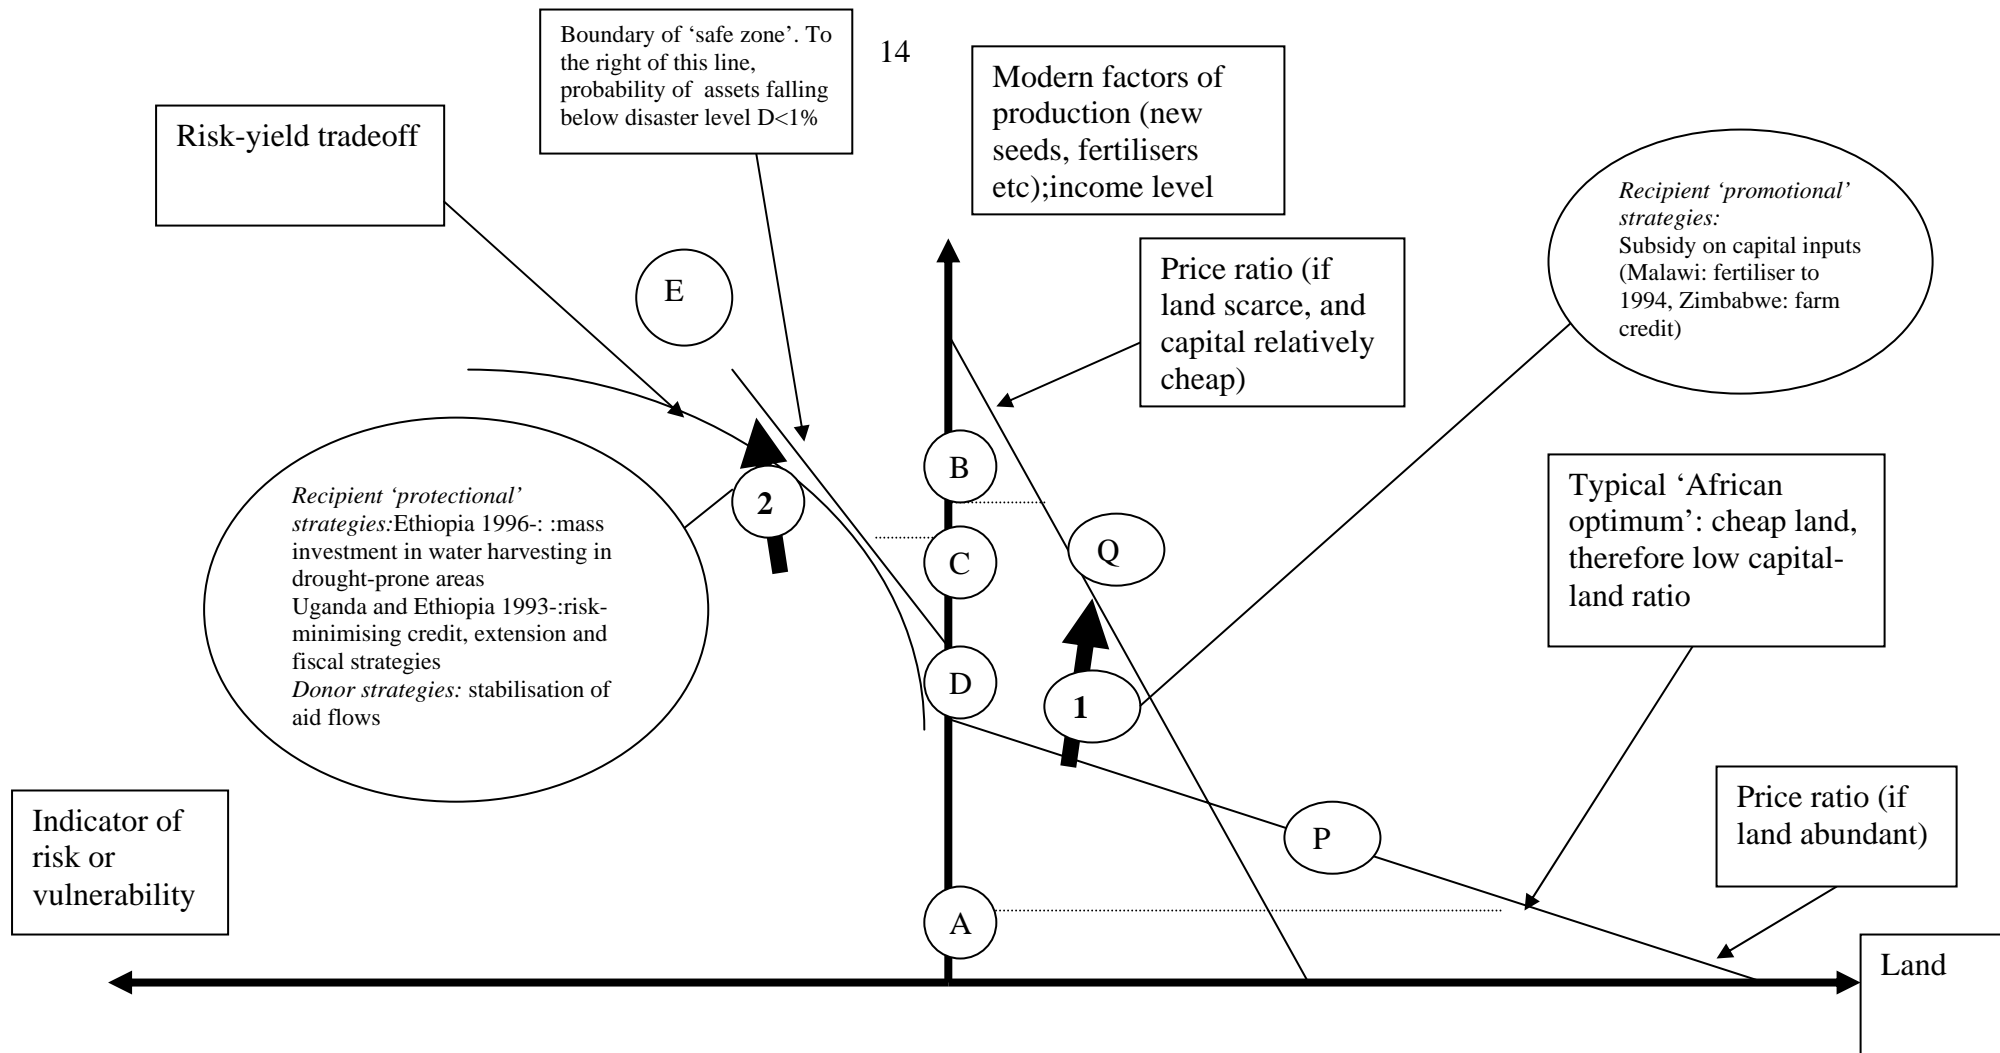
14

Boundary of 'safe zone'. To the right of this line, probability of assets falling below disaster level D<1%

Risk-yield tradeoff

Modern factors of production (new seeds, fertilisers etc);income level

Price ratio (if land scarce, and capital relatively cheap)

*Recipient 'promotional' strategies:* Subsidy on capital inputs (Malawi: fertiliser to 1994, Zimbabwe: farm credit)

E

B

C

D

Q

1

2

*Recipient 'protectional' strategies:*Ethiopia 1996-: :mass investment in water harvesting in drought-prone areas
Uganda and Ethiopia 1993-:risk-minimising credit, extension and fiscal strategies
*Donor strategies:* stabilisation of aid flows

Typical 'African optimum': cheap land, therefore low capital-land ratio

Indicator of risk or vulnerability

P

Price ratio (if land abundant)

A

Land